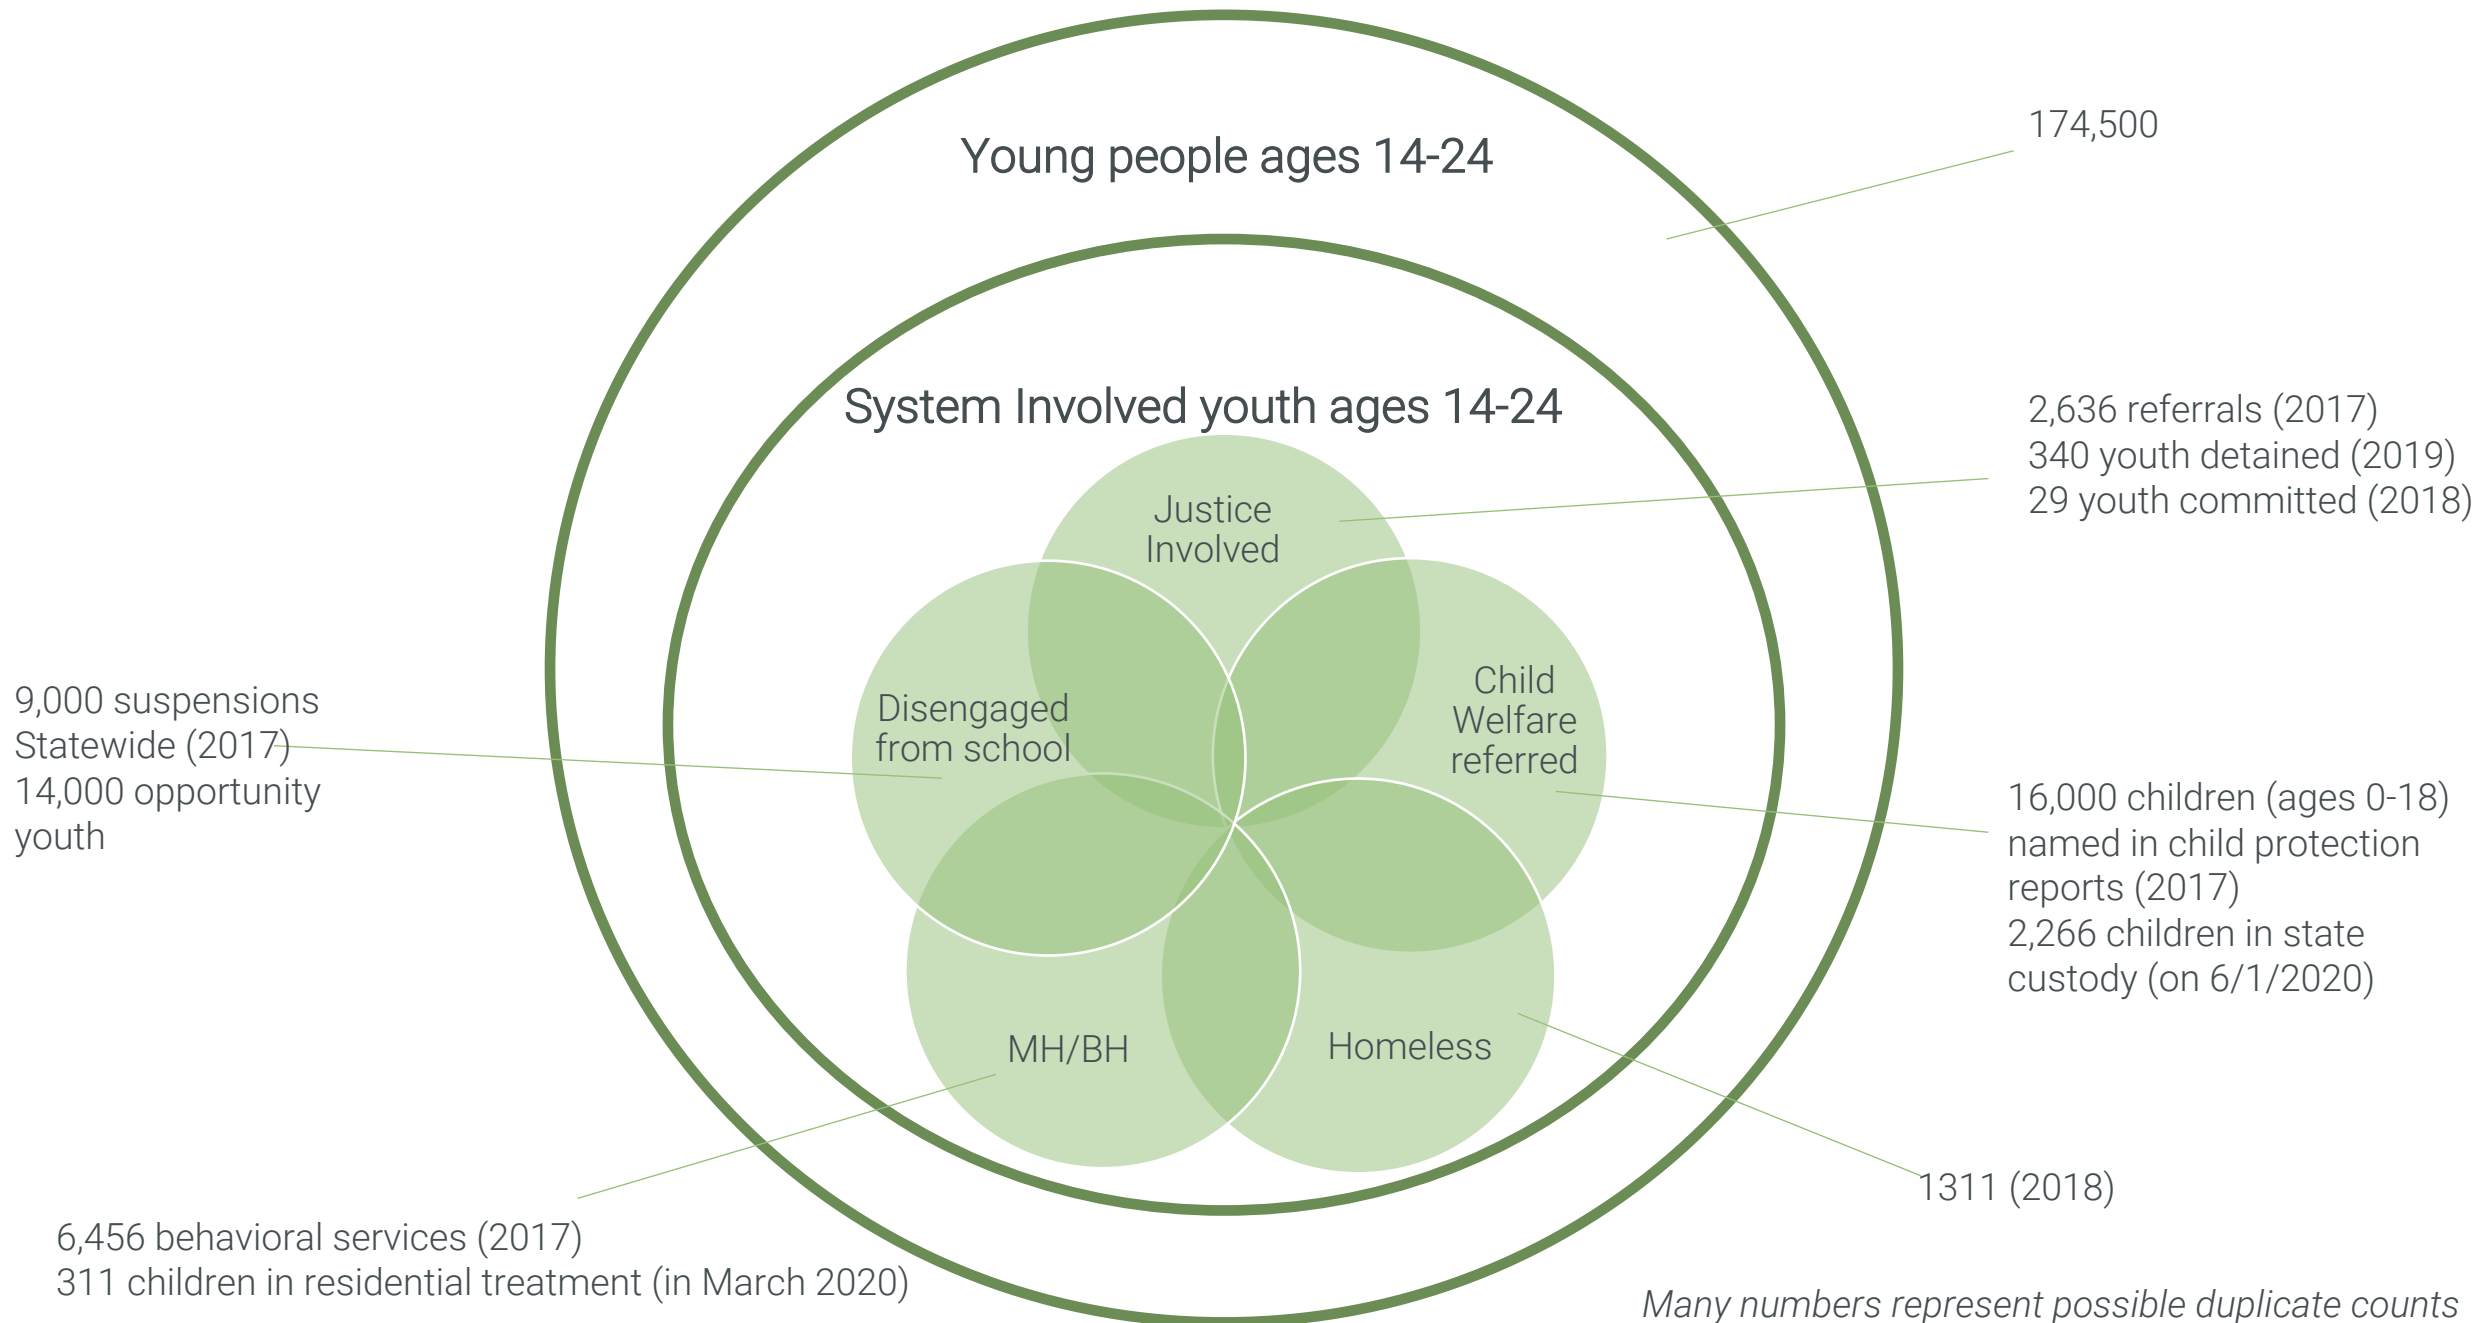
Young people ages 14-24

174,500

System Involved youth ages 14-24

2,636 referrals (2017)
340 youth detained (2019)
29 youth committed (2018)

Justice Involved

Disengaged from school

Child Welfare referred

9,000 suspensions Statewide (2017)
14,000 opportunity youth

16,000 children (ages 0-18) named in child protection reports (2017)
2,266 children in state custody (on 6/1/2020)

MH/BH

Homeless

1311 (2018)

6,456 behavioral services (2017)
311 children in residential treatment (in March 2020)

*Many numbers represent possible duplicate counts*